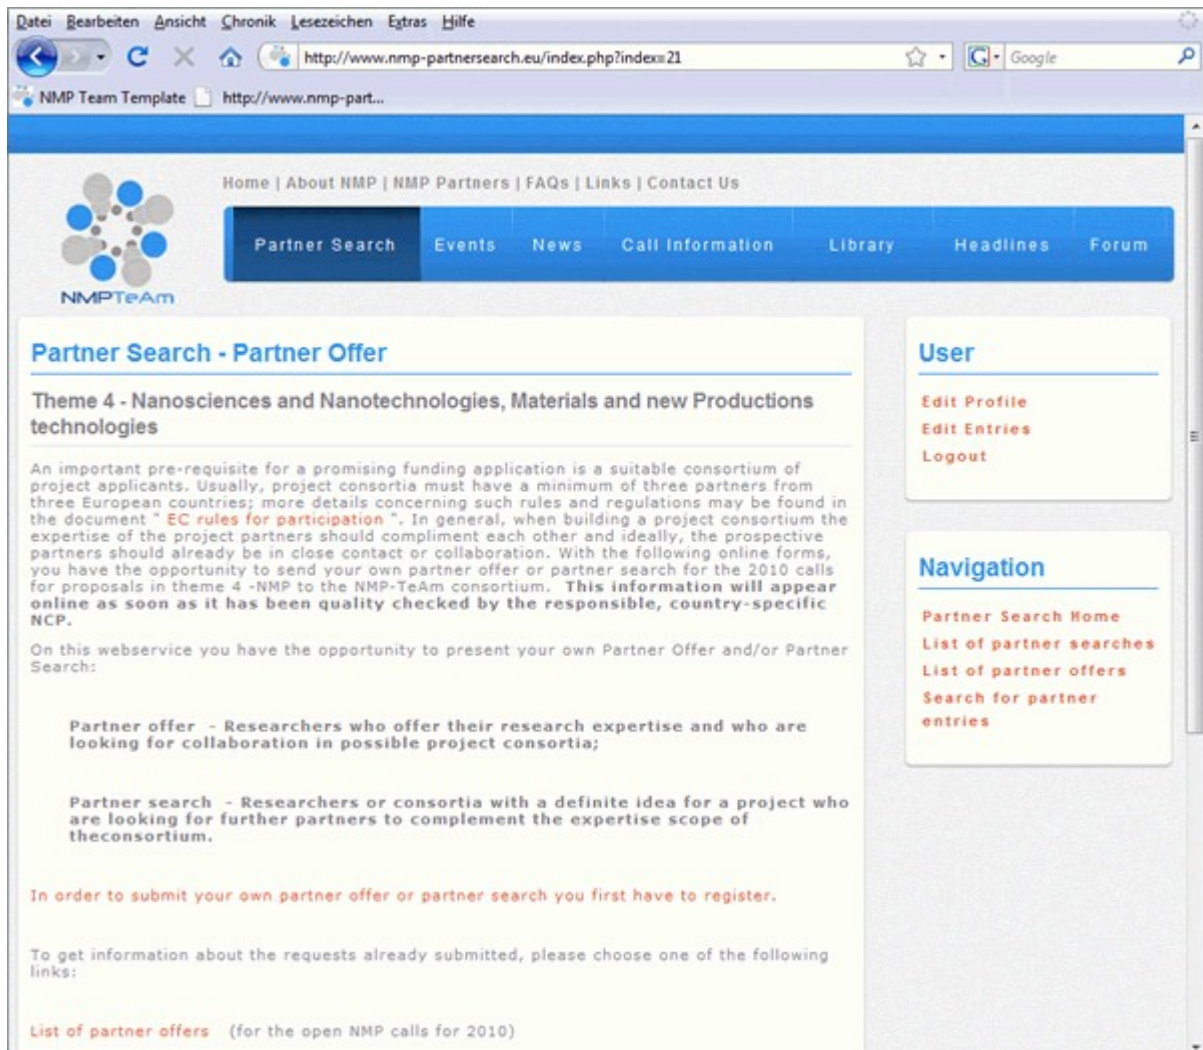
Datei Bearbeiten Ansicht Chronik Lesezeichen Extras Hilfe

http://www.nmp-partnersearch.eu/index.php?index=21

Google

NMP Team Template http://www.nmp-part...

Home | About NMP | NMP Partners | FAQs | Links | Contact Us

NMPTeAm

Partner Search Events News Call Information Library Headlines Forum

Partner Search - Partner Offer

Theme 4 - Nanosciences and Nanotechnologies, Materials and new Productions technologies

An important pre-requisite for a promising funding application is a suitable consortium of project applicants. Usually, project consortia must have a minimum of three partners from three European countries; more details concerning such rules and regulations may be found in the document " EC rules for participation ". In general, when building a project consortium the expertise of the project partners should compliment each other and ideally, the prospective partners should already be in close contact or collaboration. With the following online forms, you have the opportunity to send your own partner offer or partner search for the 2010 calls for proposals in theme 4 -NMP to the NMP-TeAm consortium. This information will appear online as soon as it has been quality checked by the responsible, country-specific NCP.

On this webservice you have the opportunity to present your own Partner Offer and/or Partner Search:

Partner offer - Researchers who offer their research expertise and who are looking for collaboration in possible project consortia;

Partner search - Researchers or consortia with a definite idea for a project who are looking for further partners to complement the expertise scope of theconsortium.

In order to submit your own partner offer or partner search you first have to register.

To get information about the requests already submitted, please choose one of the following links:

List of partner offers (for the open NMP calls for 2010)

User

Edit Profile
Edit Entries
Logout

Navigation

Partner Search Home
List of partner searches
List of partner offers
Search for partner entries